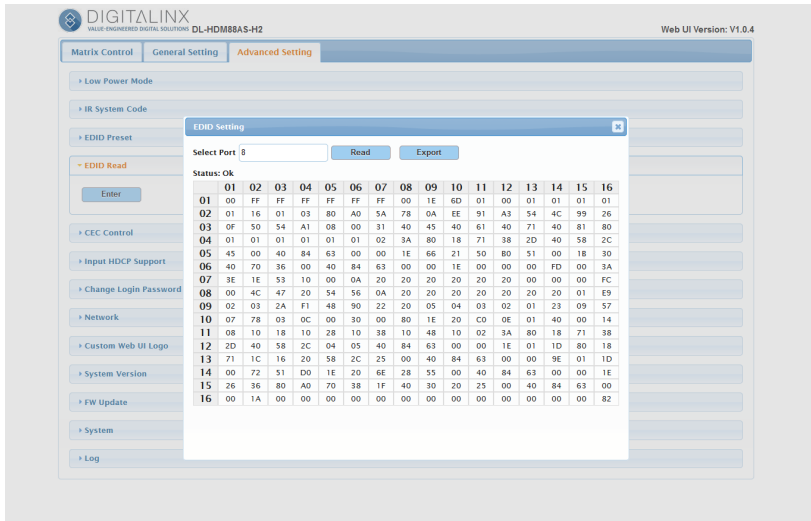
DIGITALINX
VALUE-ENGINEERED DIGITAL SOLUTIONS DL-HDM88AS-H2

Web UI Version: V1.0.4

Matrix Control | General Setting | Advanced Setting

▸ Low Power Mode

▸ IR System Code

▸ EDID Preset

▾ EDID Read

Enter

▸ CEC Control

▸ Input HDCP Support

▸ Change Login Password

▸ Network

▸ Custom Web UI Logo

▸ System Version

▸ FW Update

▸ System

▸ Log

EDID Setting

Select Port 8 Read Export

Status: Ok

| | 01 | 02 | 03 | 04 | 05 | 06 | 07 | 08 | 09 | 10 | 11 | 12 | 13 | 14 | 15 | 16 |
|---|---|---|---|---|---|---|---|---|---|---|---|---|---|---|---|---|
| 01 | 00 | FF | FF | FF | FF | FF | FF | 00 | 1E | 6D | 01 | 00 | 01 | 01 | 01 | 01 |
| 02 | 01 | 16 | 01 | 03 | 80 | A0 | 5A | 78 | 0A | EE | 91 | A3 | 54 | 4C | 99 | 26 |
| 03 | 0F | 50 | 54 | A1 | 08 | 00 | 31 | 40 | 45 | 40 | 61 | 40 | 71 | 40 | 81 | 80 |
| 04 | 01 | 01 | 01 | 01 | 01 | 01 | 02 | 3A | 80 | 18 | 71 | 38 | 2D | 40 | 58 | 2C |
| 05 | 45 | 00 | 40 | 84 | 63 | 00 | 00 | 1E | 66 | 21 | 50 | B0 | 51 | 00 | 1B | 30 |
| 06 | 40 | 70 | 36 | 00 | 40 | 84 | 63 | 00 | 00 | 1E | 00 | 00 | 00 | FD | 00 | 3A |
| 07 | 3E | 1E | 53 | 10 | 00 | 0A | 20 | 20 | 20 | 20 | 20 | 20 | 00 | 00 | 00 | FC |
| 08 | 00 | 4C | 47 | 20 | 54 | 56 | 0A | 20 | 20 | 20 | 20 | 20 | 20 | 20 | 01 | E9 |
| 09 | 02 | 03 | 2A | F1 | 48 | 90 | 22 | 20 | 05 | 04 | 03 | 02 | 01 | 23 | 09 | 57 |
| 10 | 07 | 78 | 03 | 0C | 00 | 30 | 00 | 80 | 1E | 20 | C0 | 0E | 01 | 40 | 00 | 14 |
| 11 | 08 | 10 | 18 | 10 | 28 | 10 | 38 | 10 | 48 | 10 | 02 | 3A | 80 | 18 | 71 | 38 |
| 12 | 2D | 40 | 58 | 2C | 04 | 05 | 40 | 84 | 63 | 00 | 00 | 1E | 01 | 1D | 80 | 18 |
| 13 | 71 | 1C | 16 | 20 | 58 | 2C | 25 | 00 | 40 | 84 | 63 | 00 | 00 | 9E | 01 | 1D |
| 14 | 00 | 72 | 51 | D0 | 1E | 20 | 6E | 28 | 55 | 00 | 40 | 84 | 63 | 00 | 00 | 1E |
| 15 | 26 | 36 | 80 | A0 | 70 | 38 | 1F | 40 | 30 | 20 | 25 | 00 | 40 | 84 | 63 | 00 |
| 16 | 00 | 1A | 00 | 00 | 00 | 00 | 00 | 00 | 00 | 00 | 00 | 00 | 00 | 00 | 00 | 82 |